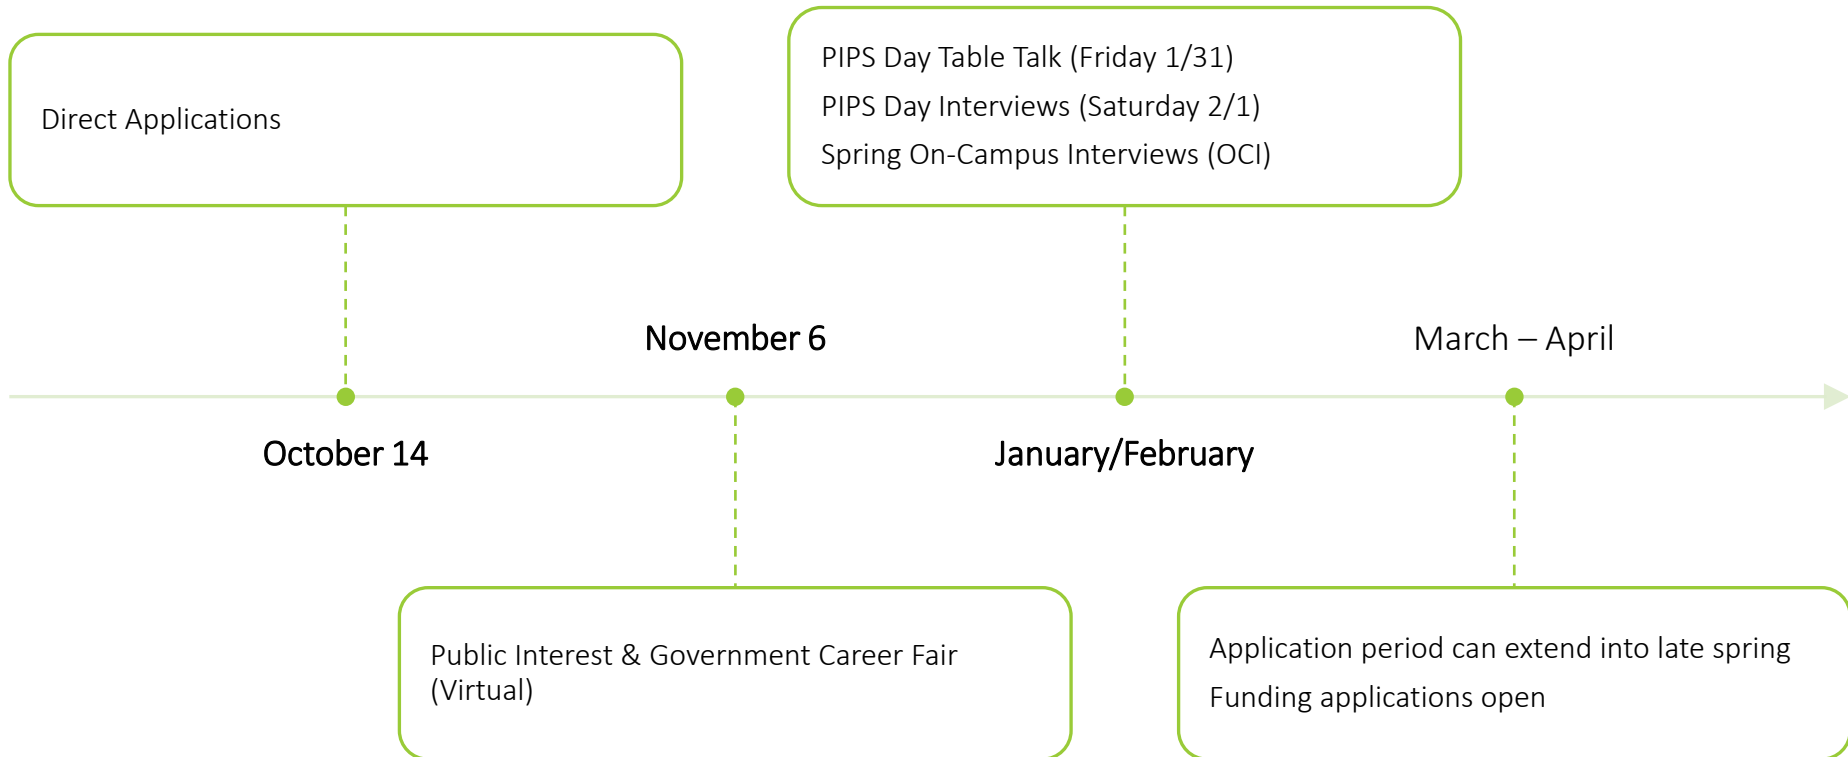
Direct Applications

PIPS Day Table Talk (Friday 1/31)

PIPS Day Interviews (Saturday 2/1)

Spring On-Campus Interviews (OCI)

November 6

March – April

October 14

January/February

Public Interest & Government Career Fair (Virtual)

Application period can extend into late spring

Funding applications open